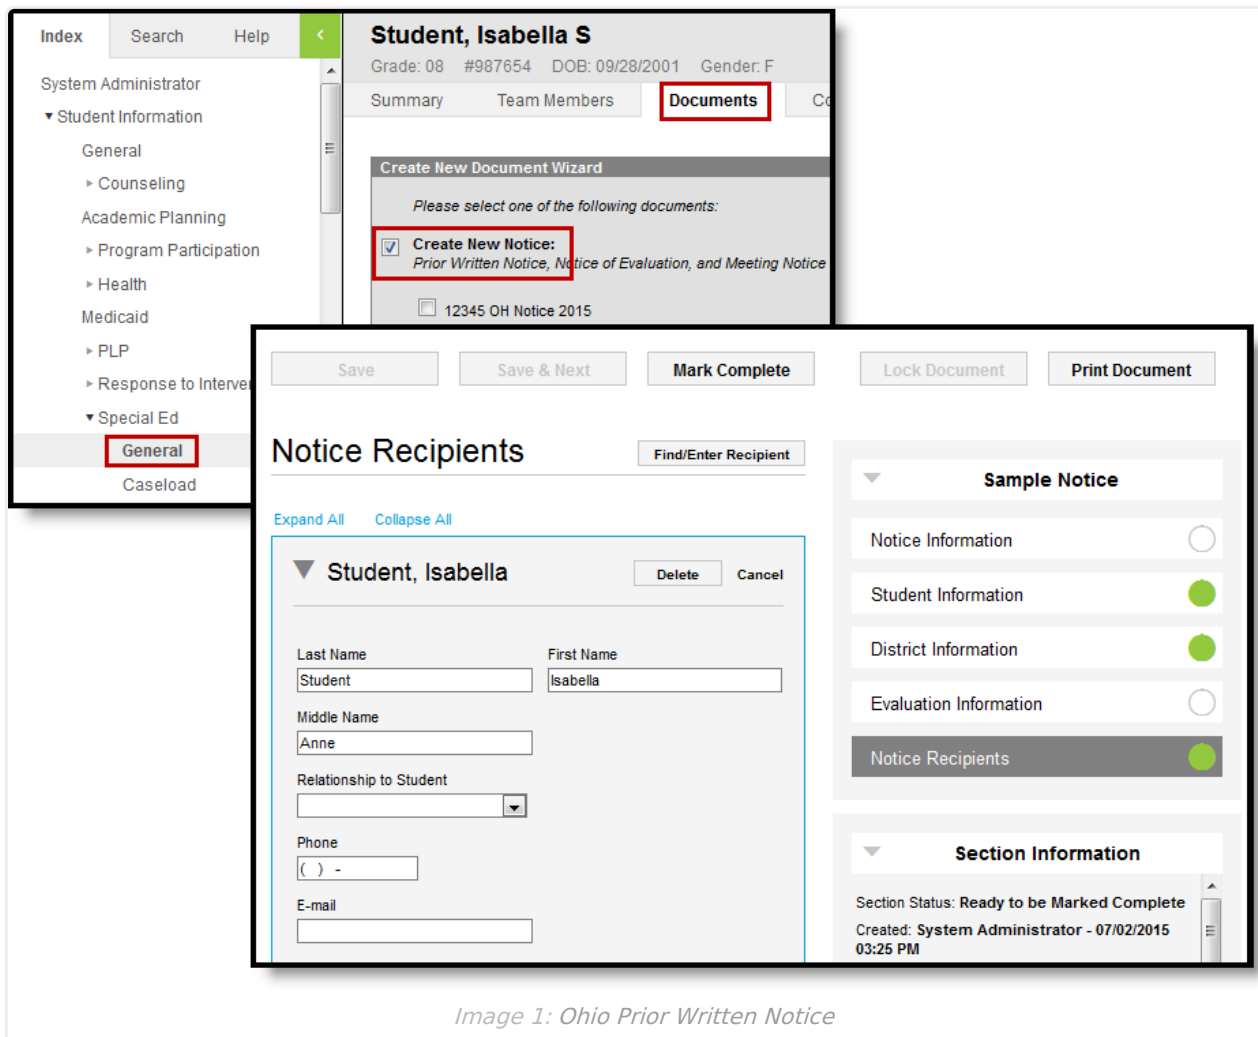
Index Search Help

System Administrator
Student Information
General
Counseling
Academic Planning
Program Participation
Health
Medicaid
PLP
Response to Interve
Special Ed
General
Caseload

Student, Isabella S
Grade: 08 #987654 DOB: 09/28/2001 Gender: F

Summary Team Members Documents Co

Create New Document Wizard
Please select one of the following documents:
Create New Notice:
Prior Written Notice, Notice of Evaluation, and Meeting Notice
12345 OH Notice 2015

Save Save & Next Mark Complete Lock Document Print Document

Notice Recipients
Find/Enter Recipient

Expand All Collapse All

Student, Isabella
Delete Cancel

Last Name
Student
First Name
Isabella
Middle Name
Anne
Relationship to Student
Phone
( ) -
E-mail

Sample Notice
Notice Information
Student Information
District Information
Evaluation Information
Notice Recipients

Section Information
Section Status: Ready to be Marked Complete
Created: System Administrator - 07/02/2015 03:25 PM

Image 1: Ohio Prior Written Notice